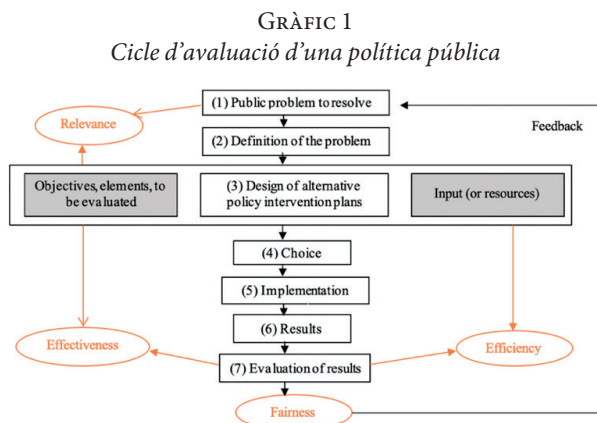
Gràfic 1
*Cicle d'avaluació d'una política pública*

(1) Public problem to resolve

Relevance

Feedback

(2) Definition of the problem

Objectives, elements, to be evaluated

(3) Design of alternative policy intervention plans

Input (or resources)

(4) Choice

(5) Implementation

(6) Results

Effectiveness

(7) Evaluation of results

Efficiency

Fairness